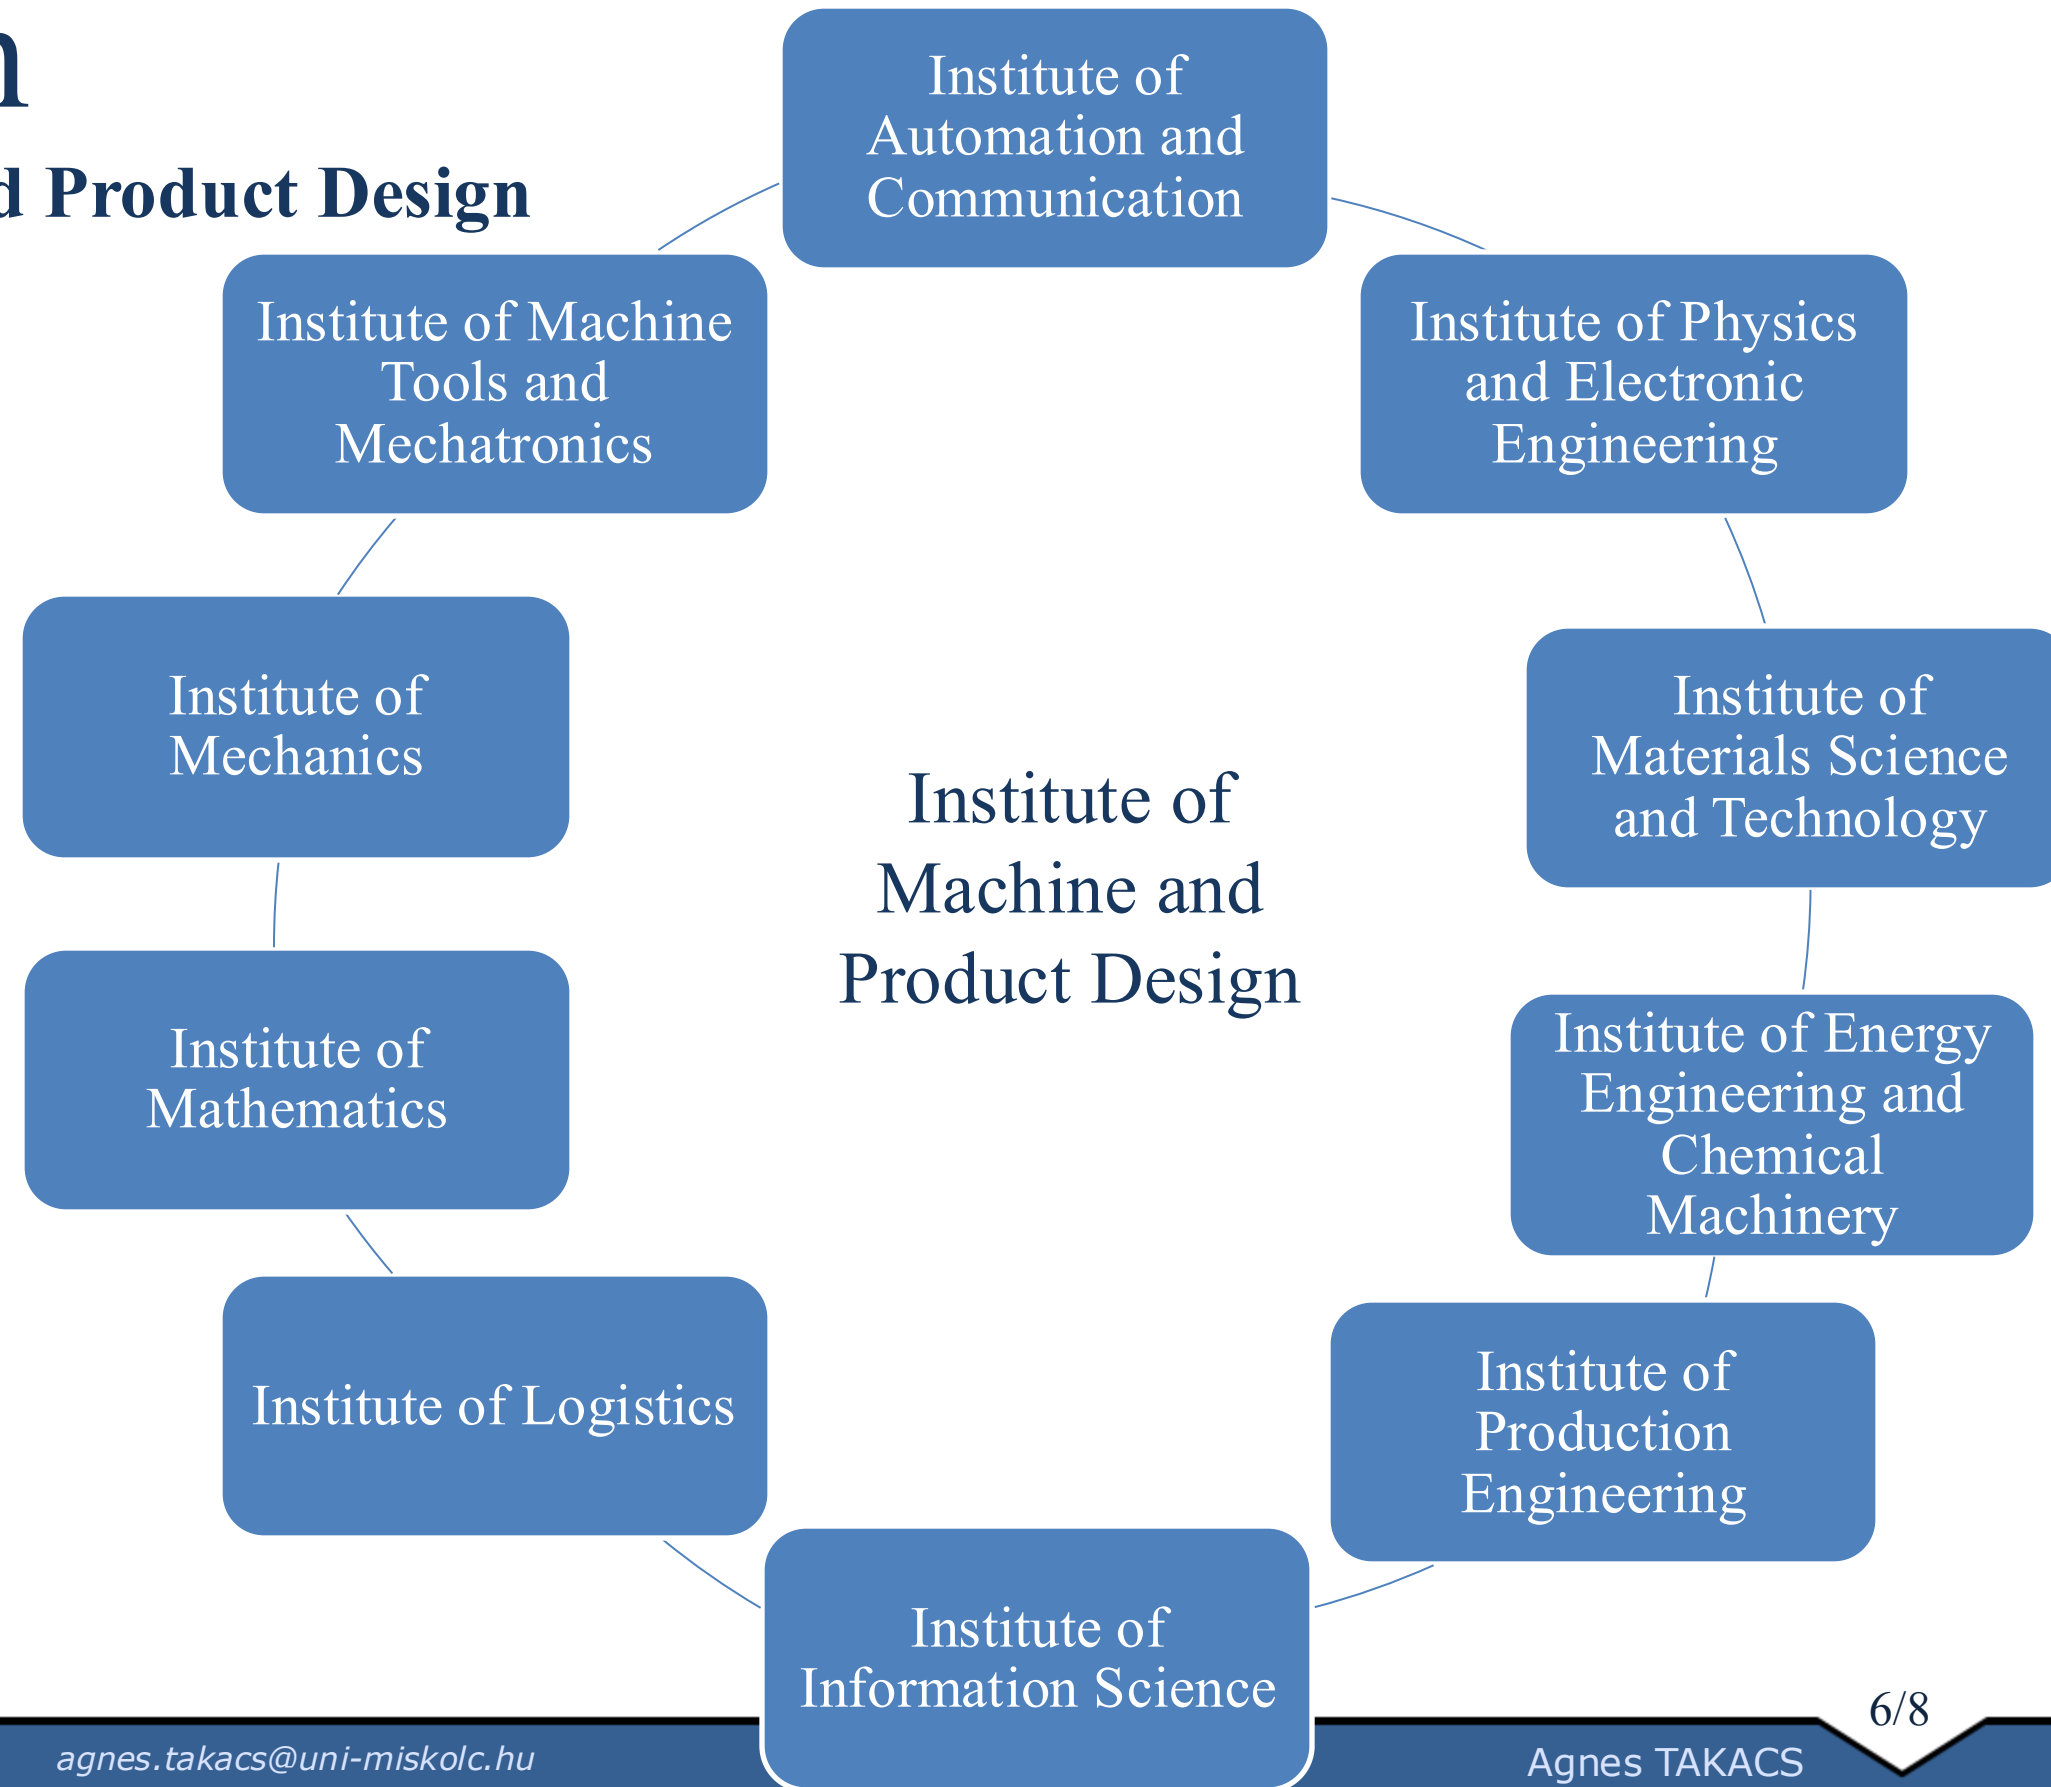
n
d Product Design

Institute of Automation and Communication

Institute of Physics and Electronic Engineering

Institute of Materials Science and Technology

Institute of Energy Engineering and Chemical Machinery

Institute of Production Engineering

Institute of Information Science

Institute of Logistics

Institute of Mathematics

Institute of Mechanics

Institute of Machine Tools and Mechatronics

Institute of Machine and Product Design

agnes.takacs@uni-miskolc.hu

Agnes TAKACS

6/8